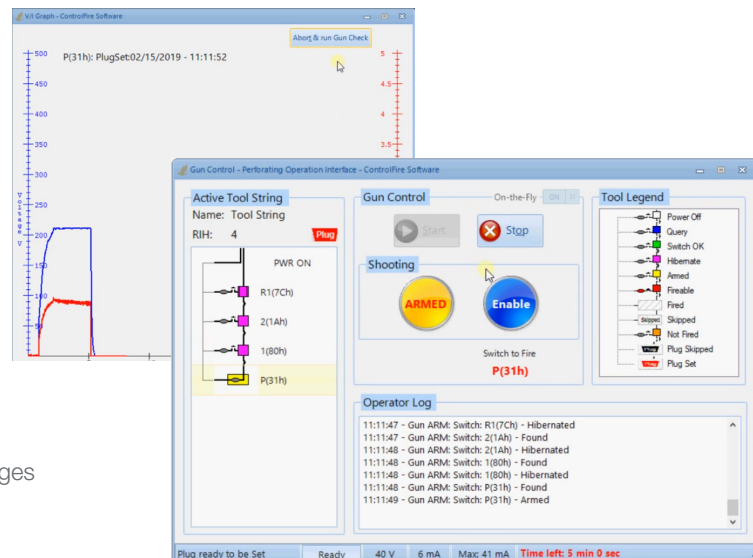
V/I Graph - ControlFire Software

Abort & run Gun Check

P(31h): PlugSet:02/15/2019 - 11:11:52

500
450
400
350
300
250
200
150
100
50

5
4.5
4
3.5

Voltage V

ges

Gun Control - Perforating Operation Interface - ControlFire Software

Active Tool String
Name: Tool String
RIH: 4
Plug

PWR ON
R1(7Ch)
2(1Ah)
1(80h)
P(31h)

Gun Control
On-the-Fly ON
Start
Stop

Shooting
ARMED
Enable

Switch to Fire
P(31h)

Tool Legend
Power Off
Query
Switch OK
Hibernate
Armed
Fireable
Fired
Skipped
Not Fired
Plug Skipped
Plug Set

Operator Log
11:11:47 - Gun ARM: Switch: R1(7Ch) - Hibernated
11:11:47 - Gun ARM: Switch: 2(1Ah) - Found
11:11:48 - Gun ARM: Switch: 2(1Ah) - Hibernated
11:11:48 - Gun ARM: Switch: 1(80h) - Found
11:11:48 - Gun ARM: Switch: 1(80h) - Hibernated
11:11:48 - Gun ARM: Switch: P(31h) - Found
11:11:49 - Gun ARM: Switch: P(31h) - Armed

Plug ready to be Set | Ready | 40 V | 6 mA | Max: 41 mA | Time left: 5 min 0 sec